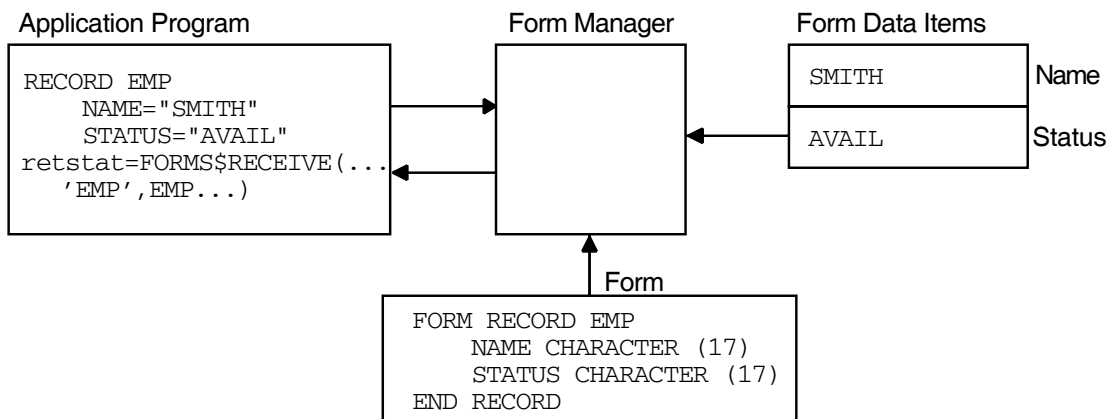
Application Program

RECORD EMP
NAME="SMITH"
STATUS="AVAIL"
retstat=FORMS$RECEIVE(...
'EMP',EMP...)

Form Manager

Form Data Items

| SMITH | Name |
|---|---|
| AVAIL | Status |

Form

FORM RECORD EMP
NAME CHARACTER (17)
STATUS CHARACTER (17)
END RECORD